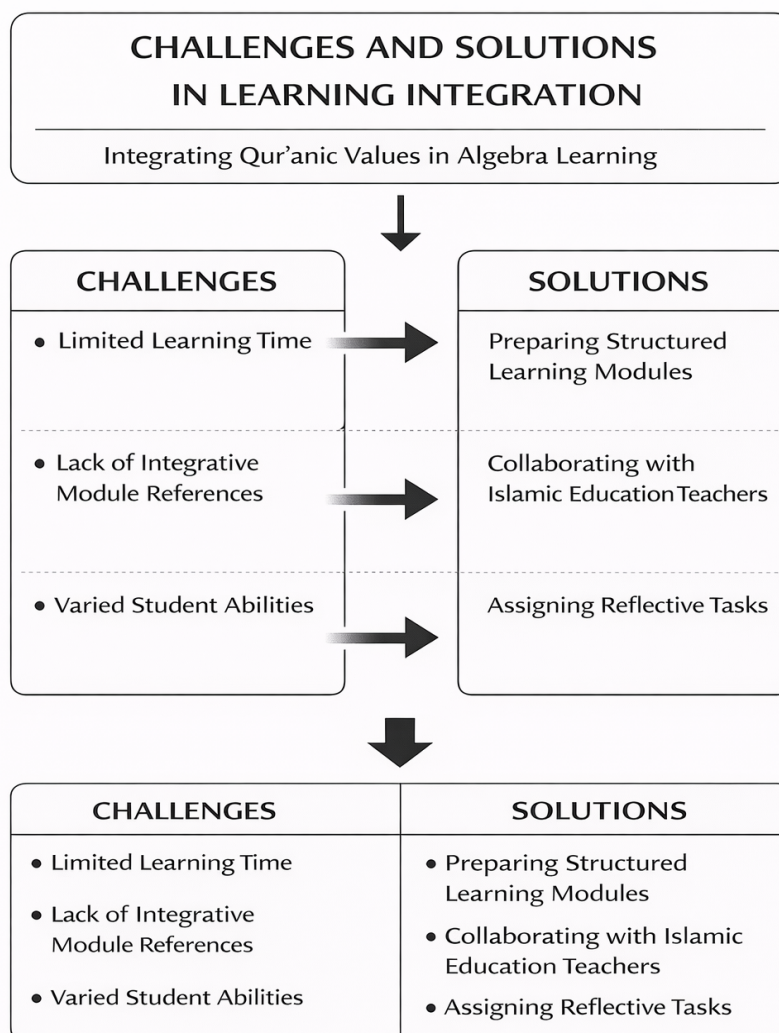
CHALLENGES AND SOLUTIONS IN LEARNING INTEGRATION

Integrating Qur'anic Values in Algebra Learning

CHALLENGES

• Limited Learning Time

• Lack of Integrative Module References

• Varied Student Abilities

SOLUTIONS

Preparing Structured Learning Modules

Collaborating with Islamic Education Teachers

Assigning Reflective Tasks

| CHALLENGES | SOLUTIONS |
|---|---|
| • Limited Learning Time<br>• Lack of Integrative Module References<br>• Varied Student Abilities | • Preparing Structured Learning Modules<br>• Collaborating with Islamic Education Teachers<br>• Assigning Reflective Tasks |